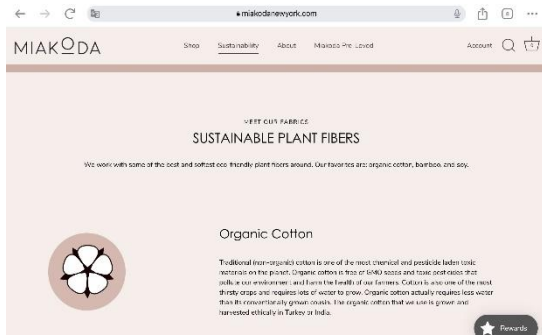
miakodanewyork.com

MIAKODA

Shop Sustainability About Miakoda Pre-Loved

Account

MEET OUR FABRICS

SUSTAINABLE PLANT FIBERS

We work with some of the best and softest eco-friendly plant fibers around. Our favorites are: organic cotton, bamboo, and soy.

Organic Cotton

Traditional (non-organic) cotton is one of the most chemical and pesticide laden toxic materials on the planet. Organic cotton is free of GMO seeds and toxic pesticides that pollute our environment and harm the health of our farmers. Cotton is also one of the most thirsty crops and requires lots of water to grow. Organic cotton actually requires less water than its conventionally grown cousin. The organic cotton that we use is grown and harvested ethically in Turkey or India.

Rewards